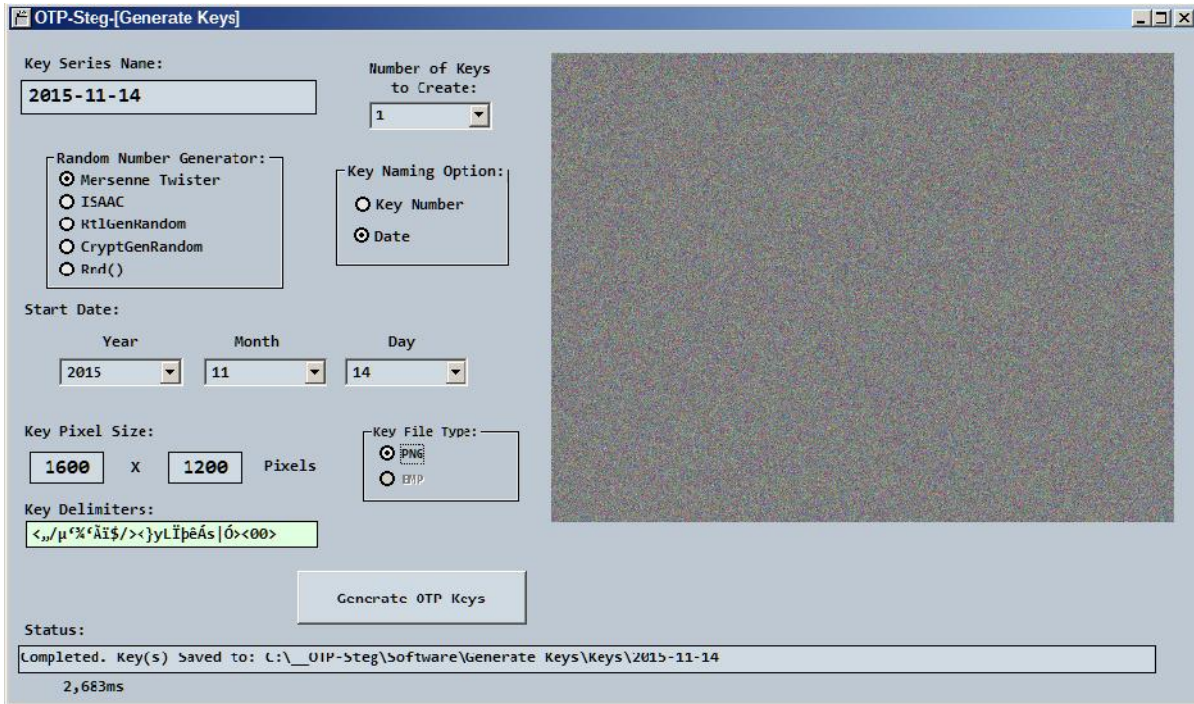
OTP-Steg-[Generate Keys]

Key Series Nane:

2015-11-14

Number of Keys to Create:

1

Random Number Generator:
Mersenne Twister
ISAAC
RtlGenRandom
CryptGenRandom
Rnd()

Key Naming Option:
Key Number
Date

Start Date:

Year
2015

Month
11

Day
14

Key Pixel Size:

1600 X 1200 Pixels

Key File Type:
PNG
BMP

Key Delimiters:

<„/µ‘%‘Äï$/><}yLÏþêÁs|Ó><00>

Generate OTP Keys

Status:

Completed. Key(s) Saved to: C:\__OTP-Steg\Software\Generate Keys\Keys\2015-11-14

2,683ms